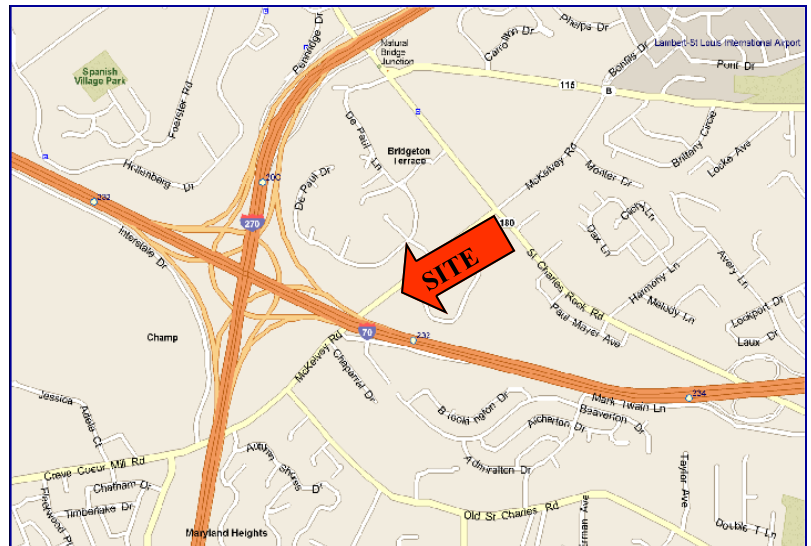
Spanish Village Park
Foerster Rd
Partridge Dr
Natural Bridge Junction
Carrollton Dr
Phelps Dr
Lambert-St Louis International Airport
Bonfils Dr
Pont Dr
115
B
De Paul Ln
Bridgeton Terrace
McKelvey Rd
Brittany Circle
Locke Ave
Hollenberg Dr
200
De Paul Dr
Mortier Dr
270
282
Interstate Dr
180
SITE
St Charles Rock Rd
Clen Ln
Dax Ln
Avery Ln
Harmony Ln
Melody Ln
Paul Mayer Ave
Lockport Dr
Champ
70
232
Laux Dr
McKelvey Rd
Chaparral Dr
Jessica
Adella Ct
Brookington Dr
Mark Twain Ln
Beaverton Dr
234
Atcherton Dr
Creve Coeur Mill Rd
Autumn Shores Dr
Admiralton Dr
Taylor Ave
Chatham Dr
Timberlake Dr
Old St Charles Rd
Doubs T Ln
Maryland Heights